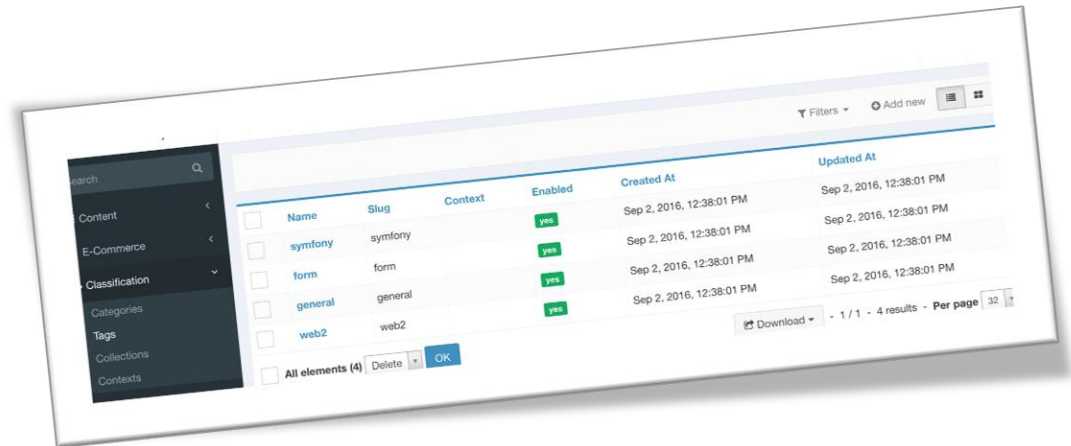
Filters ▾ Add new

earch

Content

E-Commerce

Classification

Categories

Tags

Collections

Contexts

| | Name | Slug | Context | Enabled | Created At | Updated At |
|---|---|---|---|---|---|---|
| | symfony | symfony | | yes | Sep 2, 2016, 12:38:01 PM | Sep 2, 2016, 12:38:01 PM |
| | form | form | | yes | Sep 2, 2016, 12:38:01 PM | Sep 2, 2016, 12:38:01 PM |
| | general | general | | yes | Sep 2, 2016, 12:38:01 PM | Sep 2, 2016, 12:38:01 PM |
| | web2 | web2 | | yes | Sep 2, 2016, 12:38:01 PM | Sep 2, 2016, 12:38:01 PM |

All elements (4) Delete OK

Download ▾ - 1 / 1 - 4 results - Per page 32